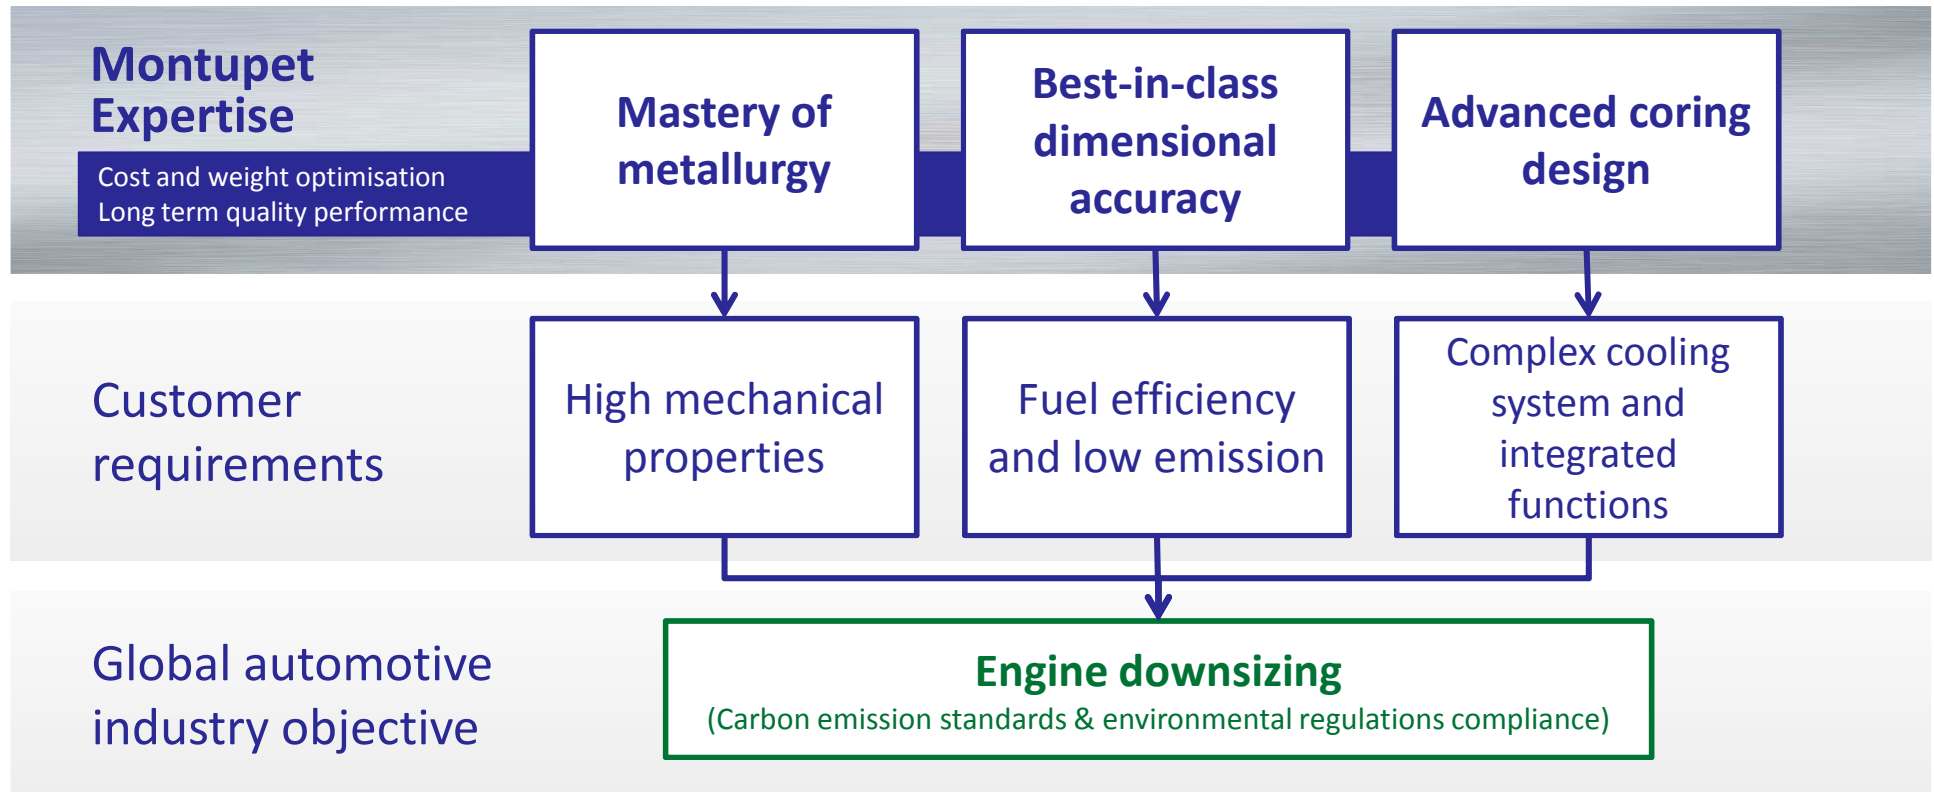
Montupet Expertise

Cost and weight optimisation
Long term quality performance

Mastery of metallurgy

Best-in-class dimensional accuracy

Advanced coring design

Customer requirements

High mechanical properties

Fuel efficiency and low emission

Complex cooling system and integrated functions

Global automotive industry objective

Engine downsizing
(Carbon emission standards & environmental regulations compliance)